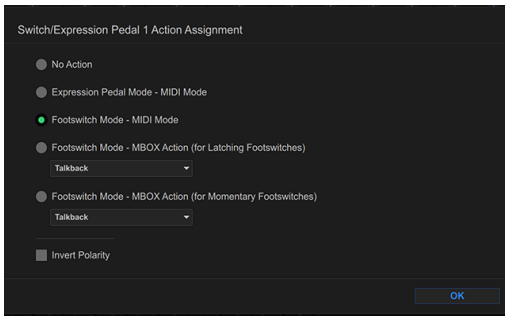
Switch/Expression Pedal 1 Action Assignment

No Action

Expression Pedal Mode - MIDI Mode

Footswitch Mode - MIDI Mode

Footswitch Mode - MBOX Action (for Latching Footswitches)

Talkback

Footswitch Mode - MBOX Action (for Momentary Footswitches)

Talkback

Invert Polarity

OK